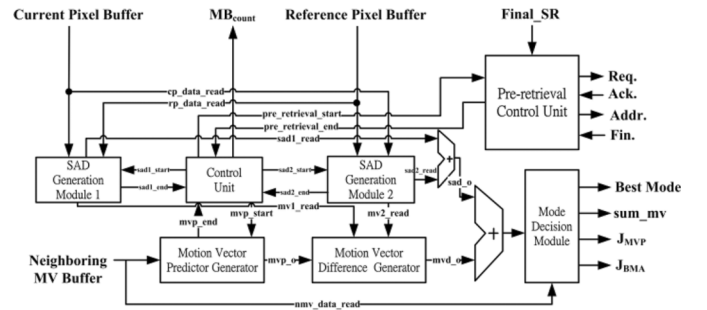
Current Pixel Buffer
$MB_{count}$
Reference Pixel Buffer
Final_SR

cp_data_read
rp_data_read
pre_retrieval_start
pre_retrieval_end
sad1_read

Pre-retrieval Control Unit

Req.
Ack.
Addr.
Fin.

SAD Generation Module 1
sad1_start
sad1_end

Control Unit
sad2_start
sad2_end

SAD Generation Module 2
sad2_read
sad_o

mvp_end
mvp_start
mv1_read
mv2_read

Mode Decision Module

Best Mode
sum_mv
$J_{MVP}$
$J_{BMA}$

Neighboring MV Buffer

Motion Vector Predictor Generator
mvp_o
Motion Vector Difference Generator
mvd_o

nmv_data_read